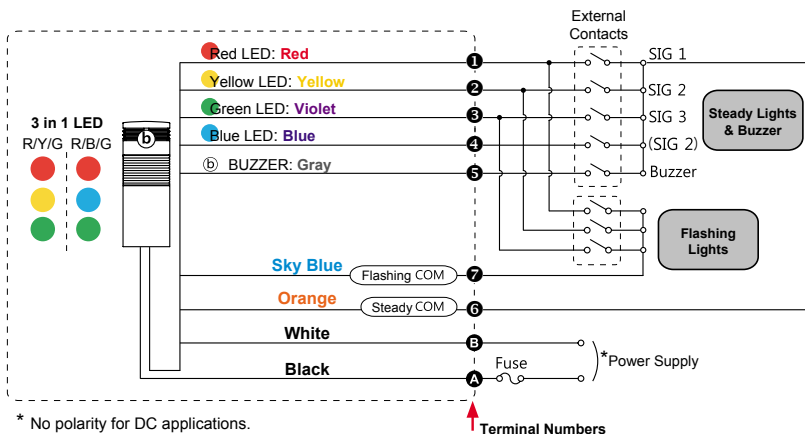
External Contacts

Red LED: Red
Yellow LED: Yellow
Green LED: Violet
Blue LED: Blue
ⓑ BUZZER: Gray

3 in 1 LED
R/Y/G R/B/G

ⓑ

1
2
3
4
5

SIG 1
SIG 2
SIG 3
(SIG 2)
Buzzer

Steady Lights & Buzzer

Flashing Lights

Sky Blue
Flashing COM
7

Orange
Steady COM
6

White
B

Black
A

Fuse

*Power Supply

* No polarity for DC applications.

Terminal Numbers